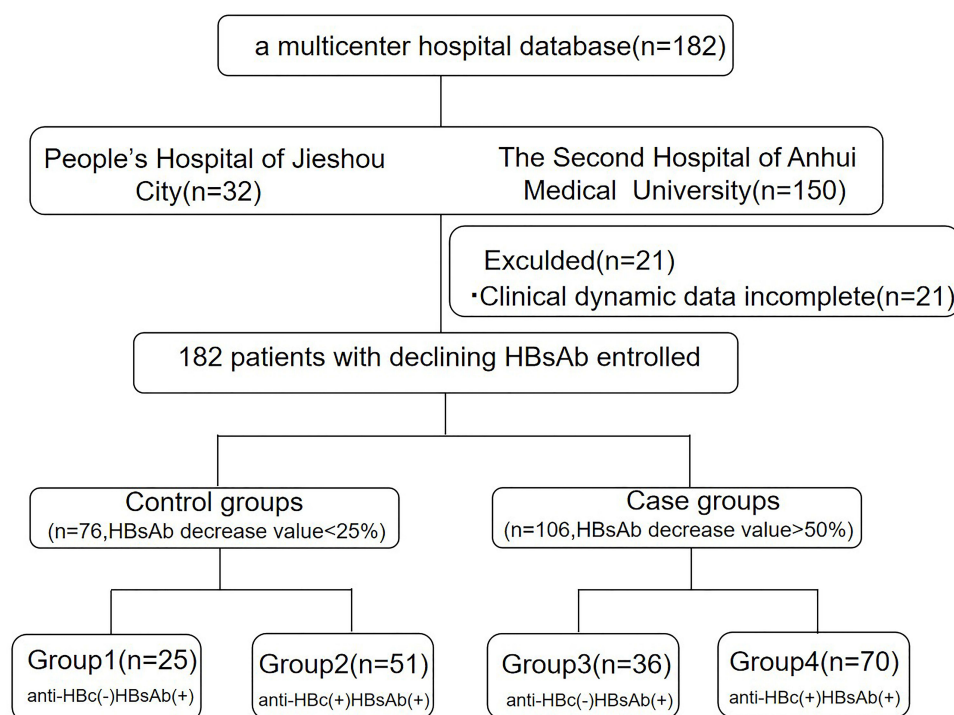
a multicenter hospital database(n=182)

People’s Hospital of Jieshou City(n=32)

The Second Hospital of Anhui Medical University(n=150)

Exculded(n=21)
·Clinical dynamic data incomplete(n=21)

182 patients with declining HBsAb entrolled

Control groups
(n=76,HBsAb decrease value<25%)

Case groups
(n=106,HBsAb decrease value>50%)

Group1(n=25)
anti-HBc(-)HBsAb(+)

Group2(n=51)
anti-HBc(+)HBsAb(+)

Group3(n=36)
anti-HBc(-)HBsAb(+)

Group4(n=70)
anti-HBc(+)HBsAb(+)